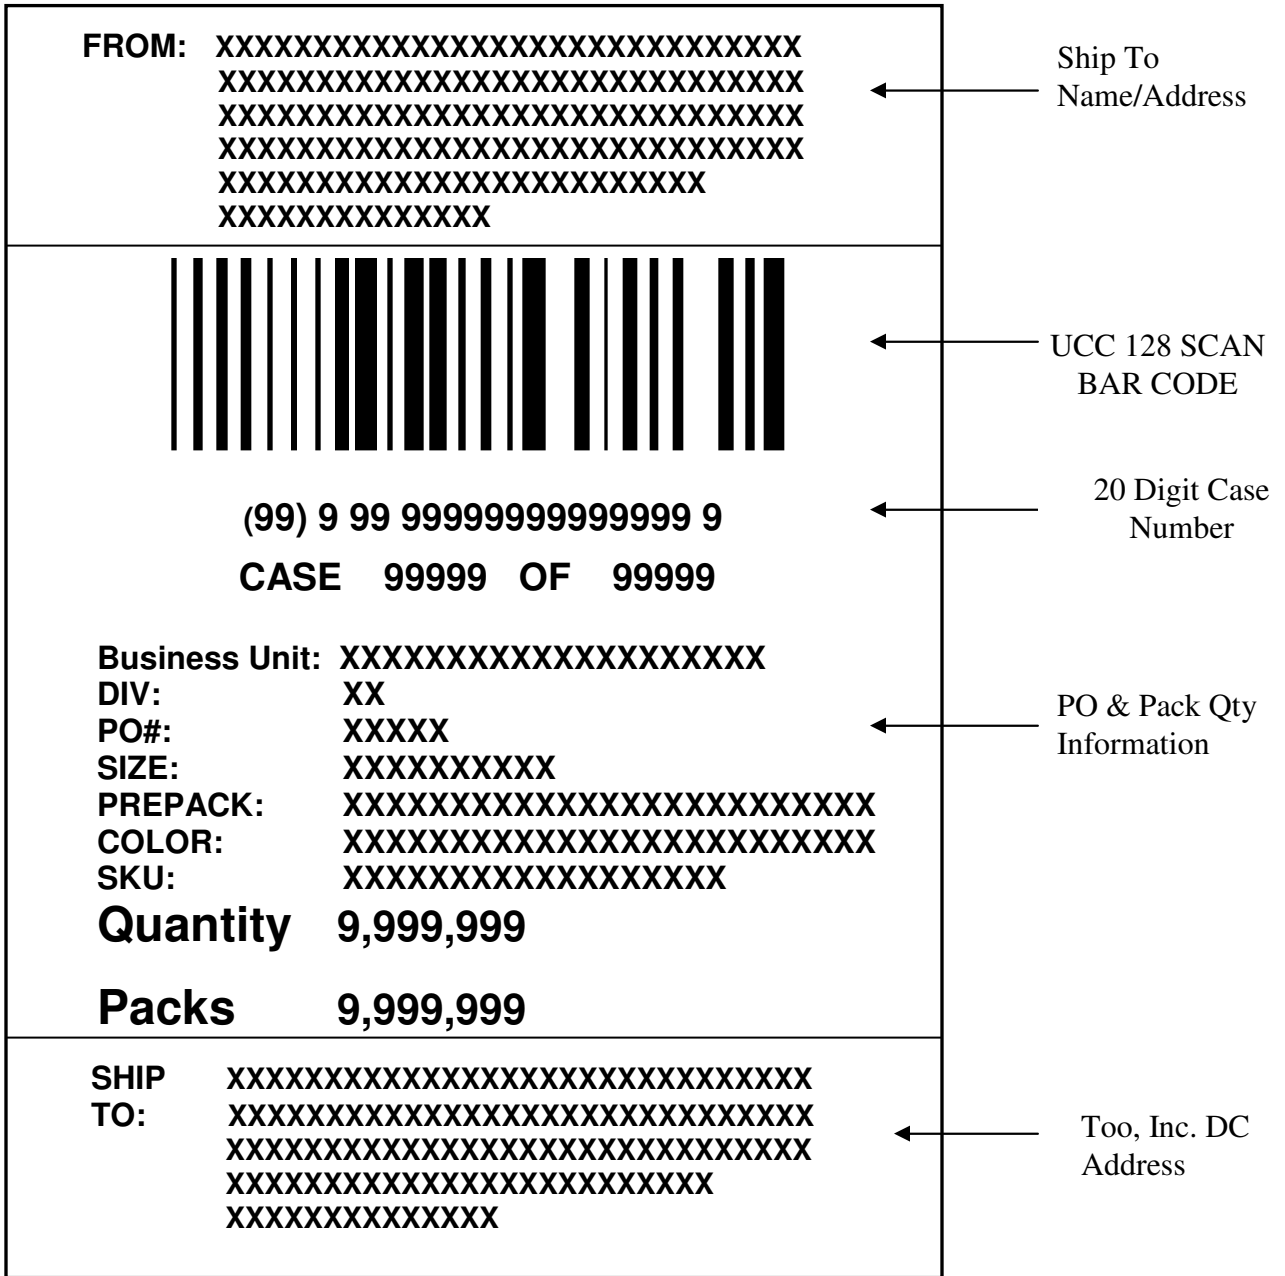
FROM: XXXXXXXXXXXXXXXXXXXXXXXXXXXXXX
XXXXXXXXXXXXXXXXXXXXXXXXXXXXXX
XXXXXXXXXXXXXXXXXXXXXXXXXXXXXX
XXXXXXXXXXXXXXXXXXXXXXXXXXXXXX
XXXXXXXXXXXXXXXXXXXXXXXXX
XXXXXXXXXXXXXX

Ship To Name/Address

UCC 128 SCAN BAR CODE

(99) 9 99 99999999999999 9

20 Digit Case Number

CASE 99999 OF 99999

Business Unit: XXXXXXXXXXXXXXXXXXXX
DIV: XX
PO#: XXXXX
SIZE: XXXXXXXXXX
PREPACK: XXXXXXXXXXXXXXXXXXXXXXXXXXX
COLOR: XXXXXXXXXXXXXXXXXXXXXXXXXXX
SKU: XXXXXXXXXXXXXXXXXXX
Quantity 9,999,999

Packs 9,999,999

PO & Pack Qty Information

SHIP TO: XXXXXXXXXXXXXXXXXXXXXXXXXXXXXX
XXXXXXXXXXXXXXXXXXXXXXXXXXXXXX
XXXXXXXXXXXXXXXXXXXXXXXXXXXXXX
XXXXXXXXXXXXXXXXXXXXXXXXX
XXXXXXXXXXXXXX

Too, Inc. DC Address